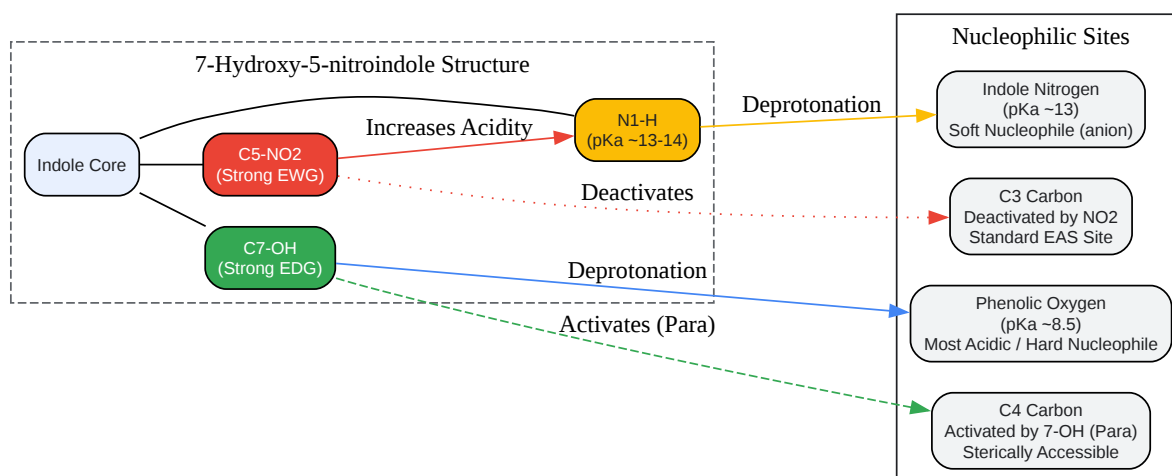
7-Hydroxy-5-nitroindole Structure

Indole Core

C5-NO2
(Strong EWG)

C7-OH
(Strong EDG)

N1-H
(pKa ~13-14)

Increases Acidity

Deprotonation

Deactivates

Deprotonation

Activates (Para)

Nucleophilic Sites

Indole Nitrogen
(pKa ~13)
Soft Nucleophile (anion)

C3 Carbon
Deactivated by NO2
Standard EAS Site

Phenolic Oxygen
(pKa ~8.5)
Most Acidic / Hard Nucleophile

C4 Carbon
Activated by 7-OH (Para)
Sterically Accessible